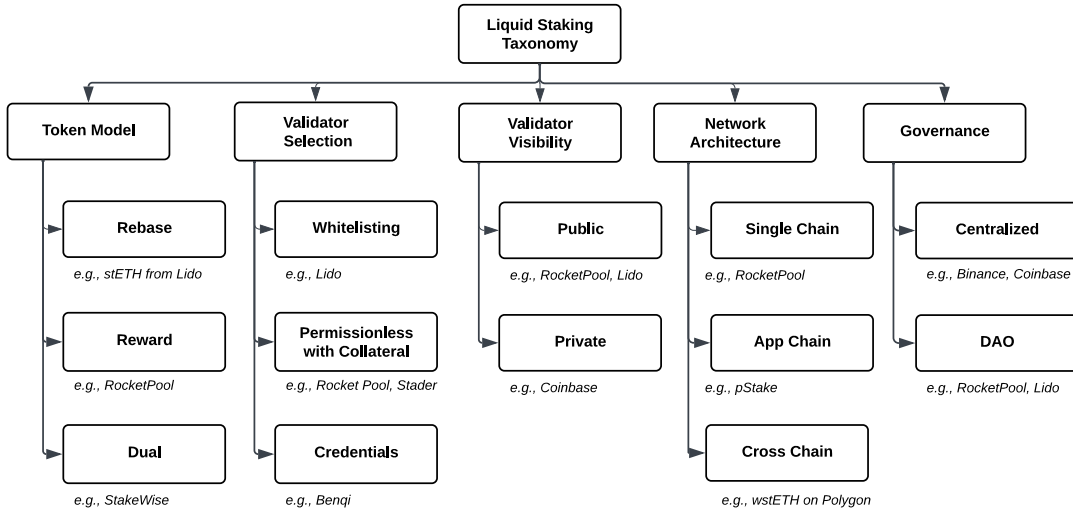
Liquid Staking Taxonomy

Token Model

Rebase
e.g., stETH from Lido

Reward
e.g., RocketPool

Dual
e.g., StakeWise

Validator Selection

Whitelisting
e.g., Lido

Permissionless with Collateral
e.g., Rocket Pool, Stader

Credentials
e.g., Benqi

Validator Visibility

Public
e.g., RocketPool, Lido

Private
e.g., Coinbase

Network Architecture

Single Chain
e.g., RocketPool

App Chain
e.g., pStake

Cross Chain
e.g., wstETH on Polygon

Governance

Centralized
e.g., Binance, Coinbase

DAO
e.g., RocketPool, Lido